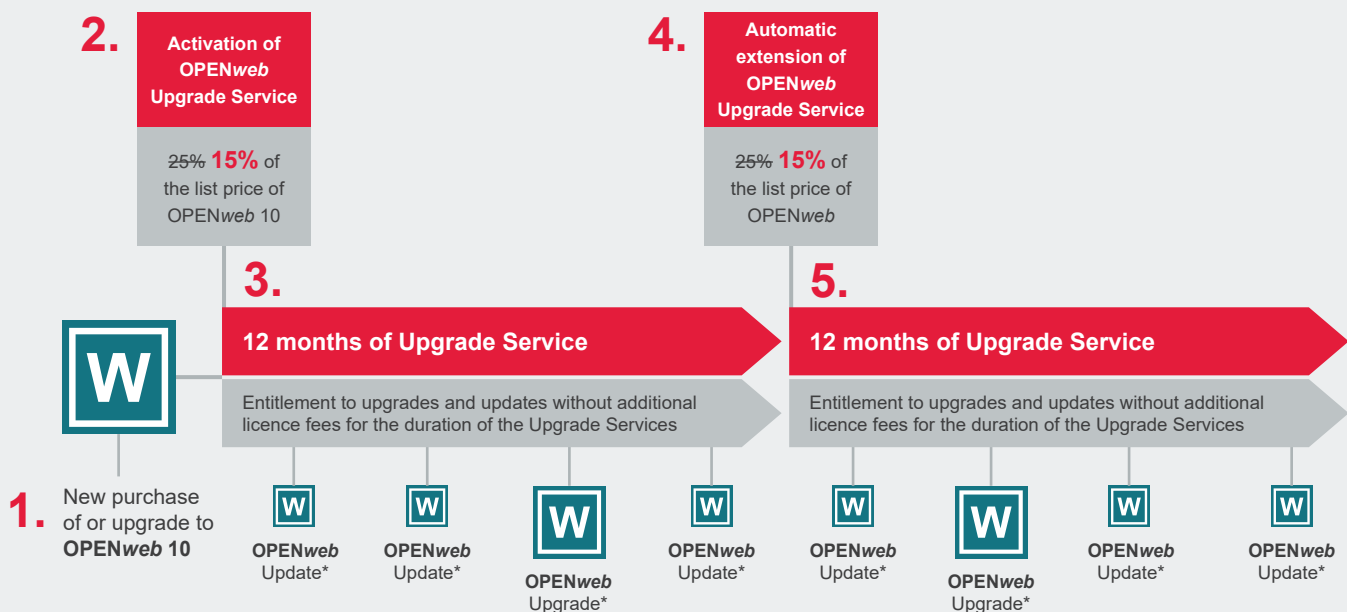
2.

Activation of OPENweb Upgrade Service

~~25%~~ 15% of the list price of OPENweb 10

4.

Automatic extension of OPENweb Upgrade Service

~~25%~~ 15% of the list price of OPENweb

3.

W

12 months of Upgrade Service

Entitlement to upgrades and updates without additional licence fees for the duration of the Upgrade Services

5.

12 months of Upgrade Service

Entitlement to upgrades and updates without additional licence fees for the duration of the Upgrade Services

1. New purchase of or upgrade to OPENweb 10

W
OPENweb Update*

W
OPENweb Update*

W
OPENweb Upgrade*

W
OPENweb Update*

W
OPENweb Update*

W
OPENweb Upgrade*

W
OPENweb Update*

W
OPENweb Update*